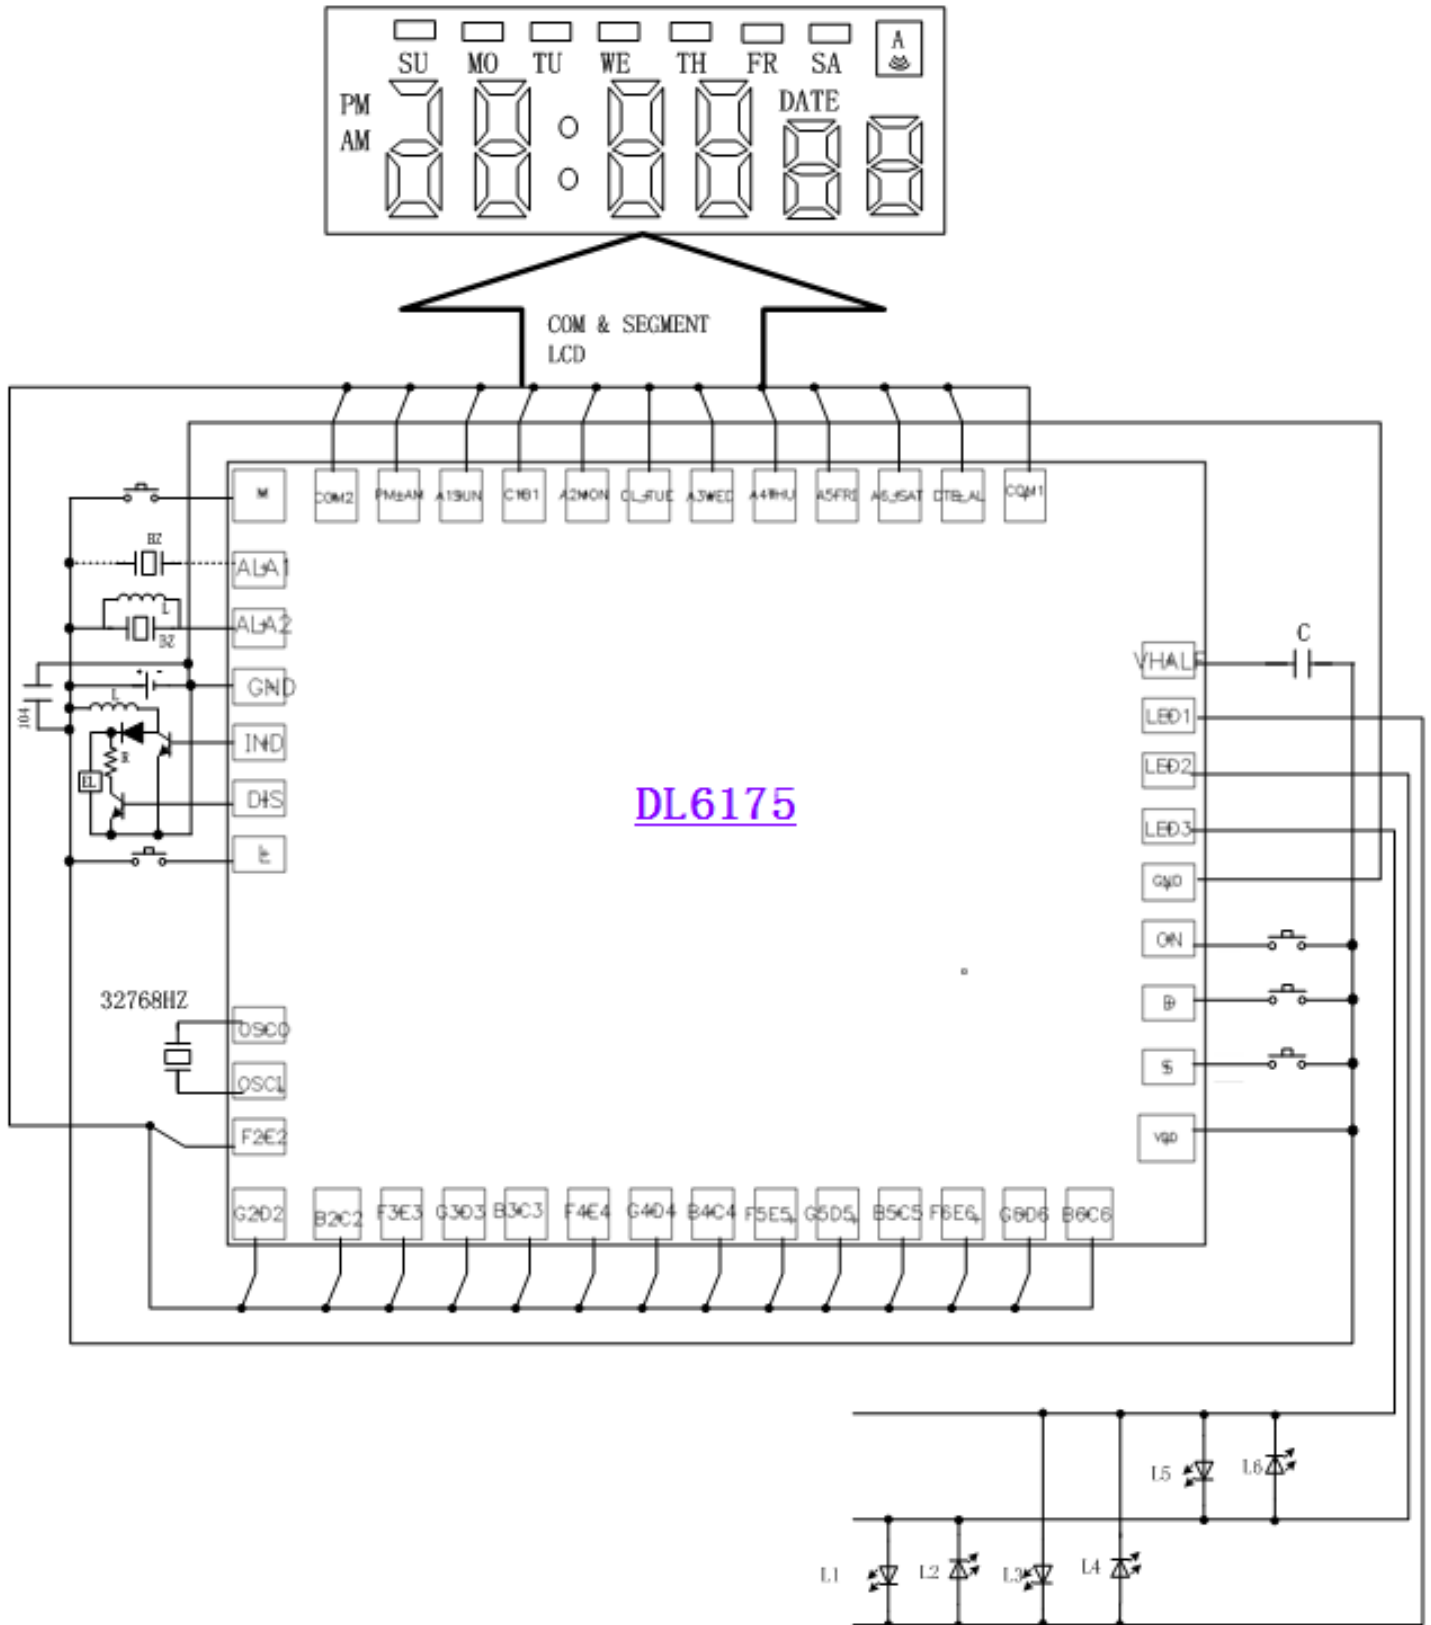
SU MO TU WE TH FR SA A
PM
AM
DATE

COM & SEGMENT
LCD

M
COM2 PM_AM A1SUN C1B1 A2MON CL_TUE A3WED A4THU A5FRI A6_SAT DTB_AL COM1

BZ
ALA1
L
BZ
ALA2
GND
104
L
IND
R
EL
DIS
L

DL6175

C
VHALF
LED1
LED2
LED3
GND
ON
D
S
VDD

32768HZ
OSCO
OSCI
F2E2

G2D2 B2C2 F3E3 G3D3 B3C3 F4E4 G4D4 B4C4 F5E5 G5D5 B5C5 F6E6 G6D6 B6C6

L5 L6
L1 L2 L3 L4